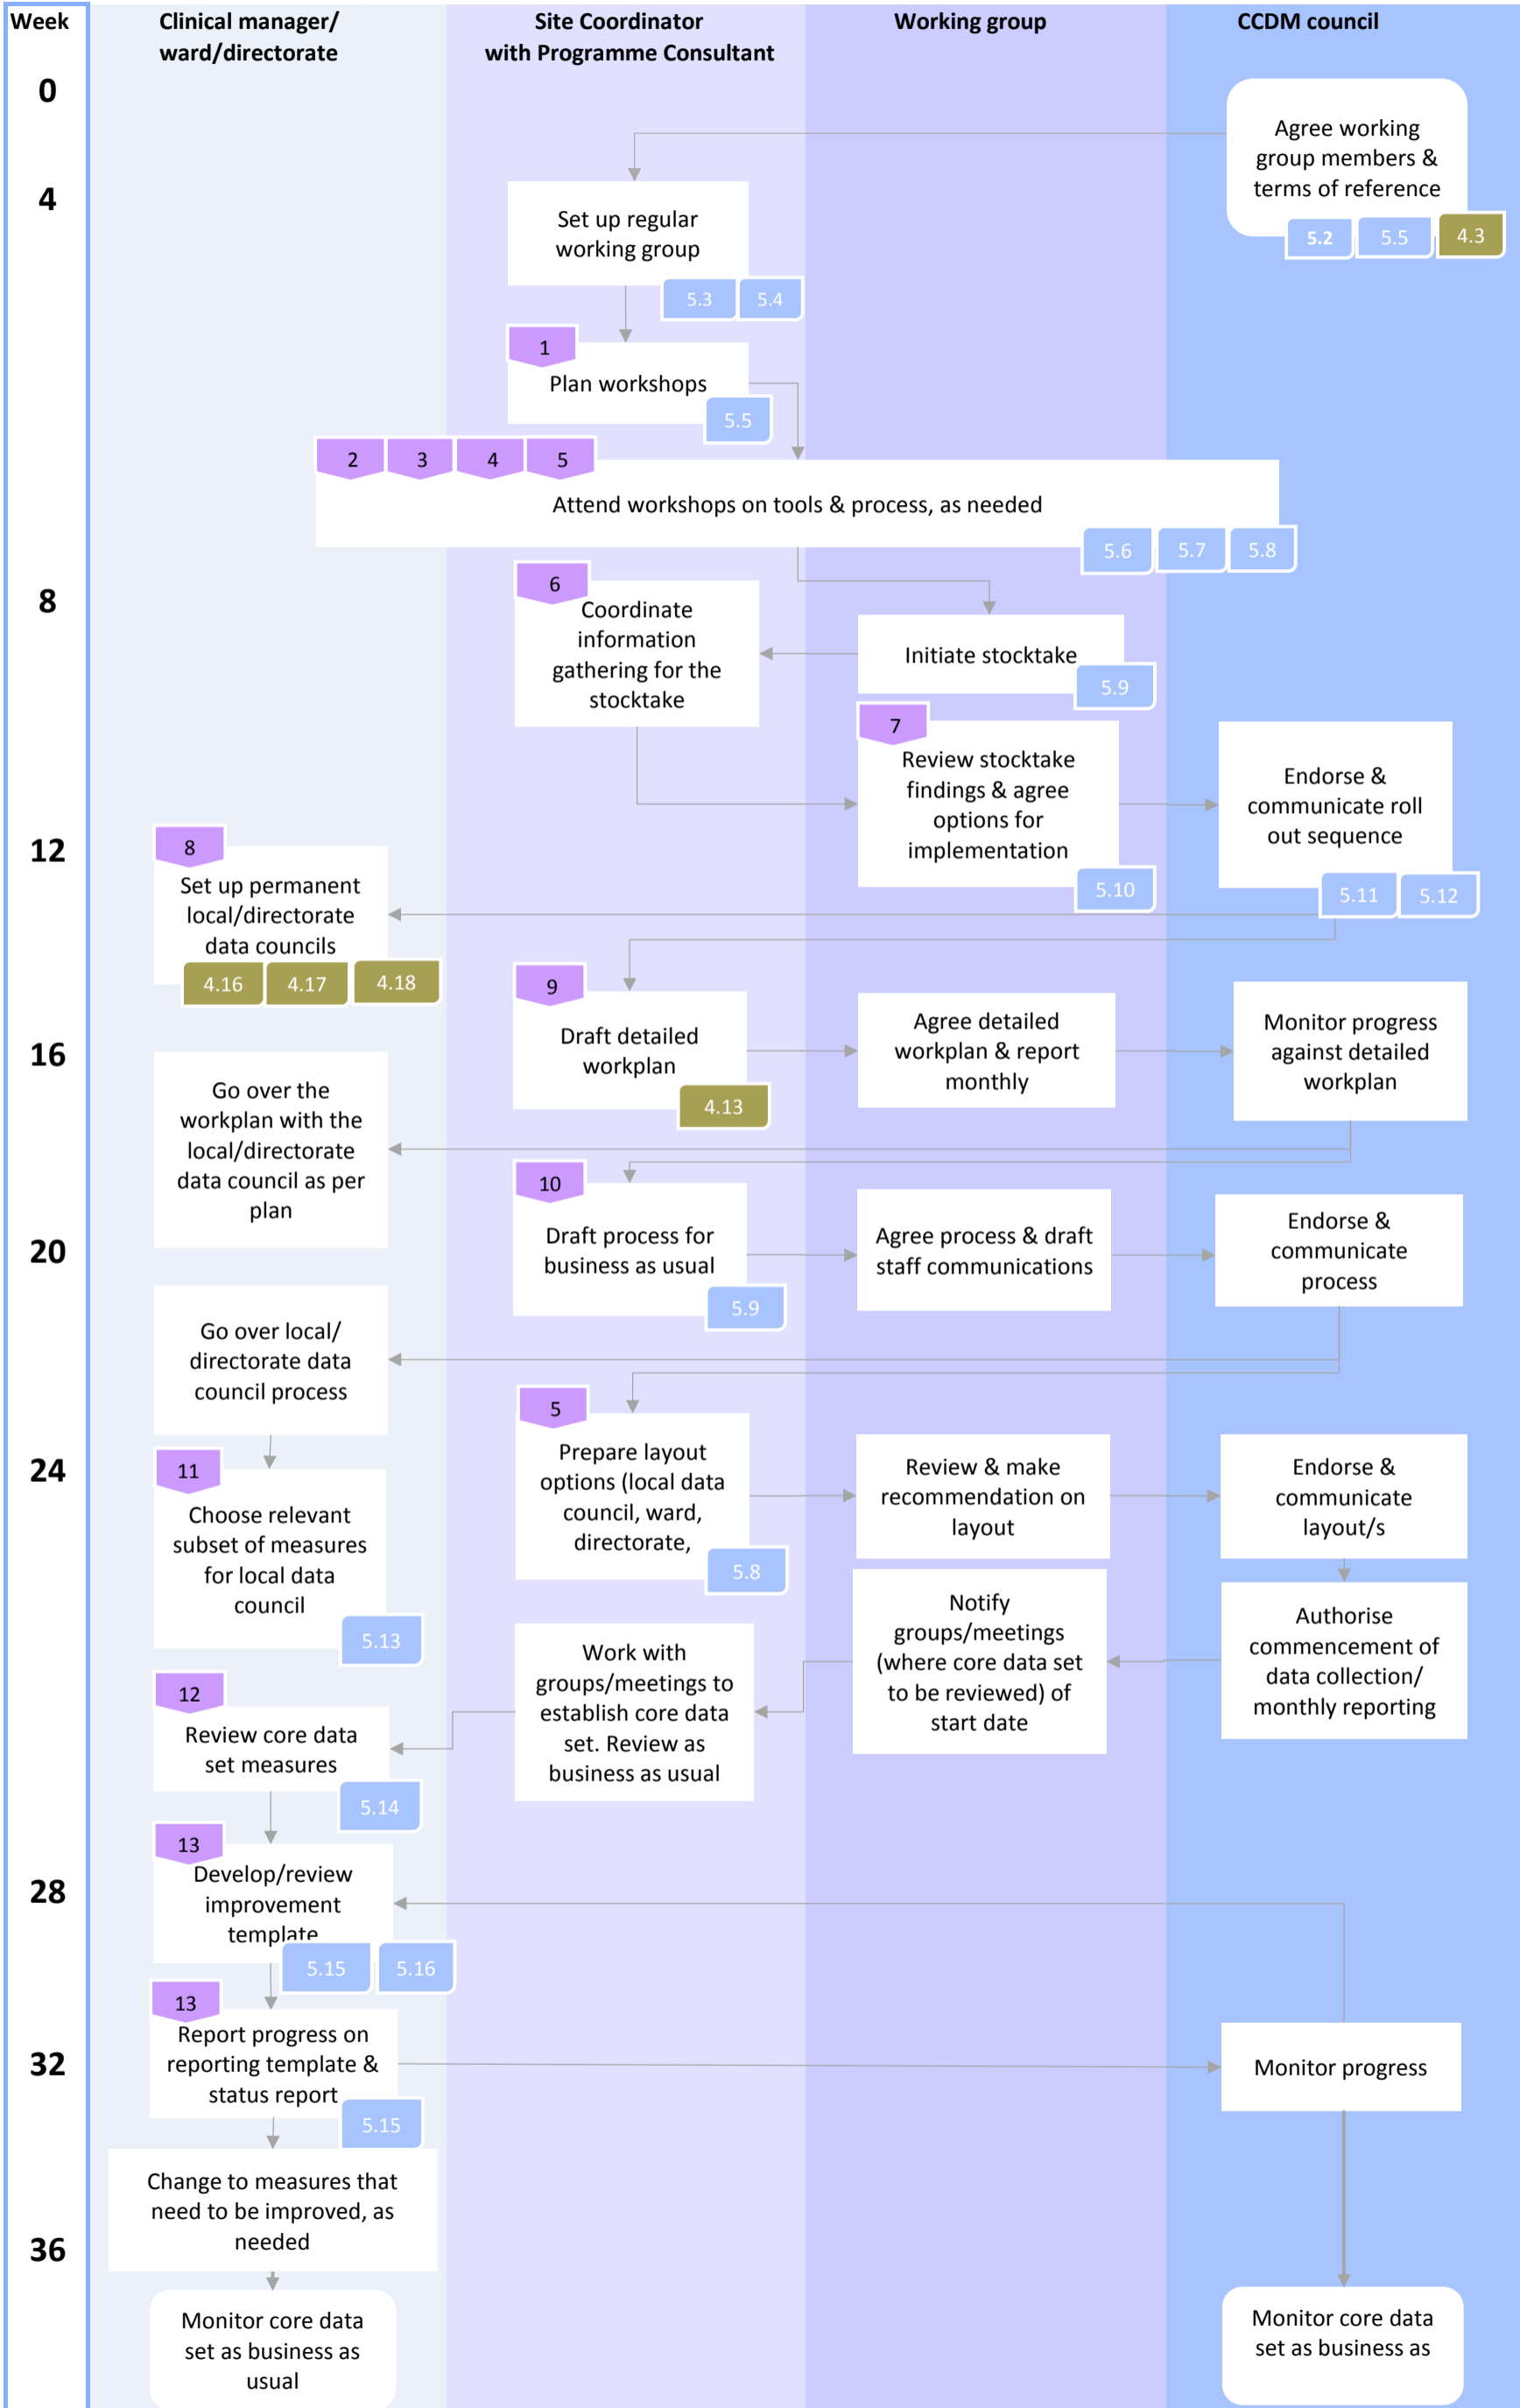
Week

Clinical manager/ ward/directorate

Site Coordinator with Programme Consultant

Working group

CCDM council

0

4

Agree working group members & terms of reference

5.2 5.5 4.3

Set up regular working group

5.3 5.4

1

Plan workshops

5.5

2 3 4 5

Attend workshops on tools & process, as needed

5.6 5.7 5.8

8

6

Coordinate information gathering for the stocktake

Initiate stocktake

5.9

7

Review stocktake findings & agree options for implementation

5.10

Endorse & communicate roll out sequence

5.11 5.12

12

8

Set up permanent local/directorate data councils

4.16 4.17 4.18

9

Draft detailed workplan

4.13

Agree detailed workplan & report monthly

Monitor progress against detailed workplan

16

Go over the workplan with the local/directorate data council as per plan

10

Draft process for business as usual

5.9

Agree process & draft staff communications

Endorse & communicate process

20

Go over local/ directorate data council process

5

Prepare layout options (local data council, ward, directorate,

5.8

Review & make recommendation on layout

Endorse & communicate layout/s

24

11

Choose relevant subset of measures for local data council

5.13

Notify groups/meetings (where core data set to be reviewed) of start date

Authorise commencement of data collection/ monthly reporting

Work with groups/meetings to establish core data set. Review as business as usual

12

Review core data set measures

5.14

13

Develop/review improvement template

5.15 5.16

28

13

Report progress on reporting template & status report

5.15

Monitor progress

32

Change to measures that need to be improved, as needed

36

Monitor core data set as business as usual

Monitor core data set as business as